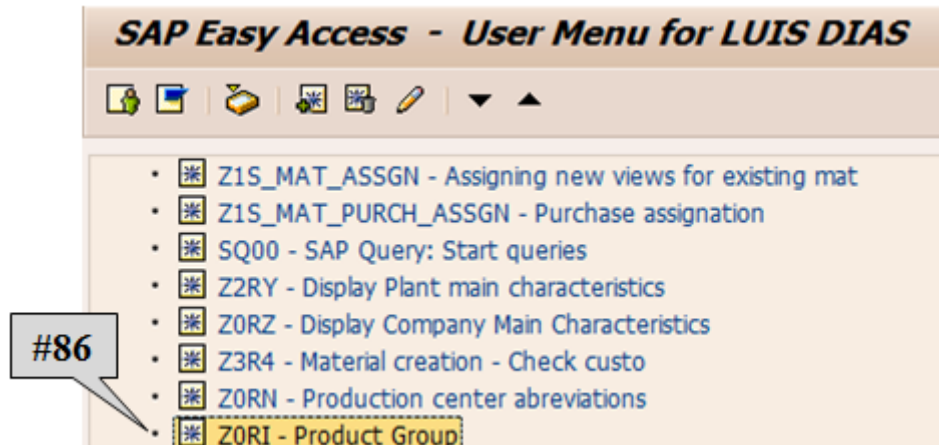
SAP Easy Access - User Menu for LUIS DIAS

Z1S_MAT_ASSGN - Assigning new views for existing mat
Z1S_MAT_PURCH_ASSGN - Purchase assignation
SQ00 - SAP Query: Start queries
Z2RY - Display Plant main characteristics
Z0RZ - Display Company Main Characteristics
Z3R4 - Material creation - Check custo
Z0RN - Production center abreviations
Z0RI - Product Group

#86